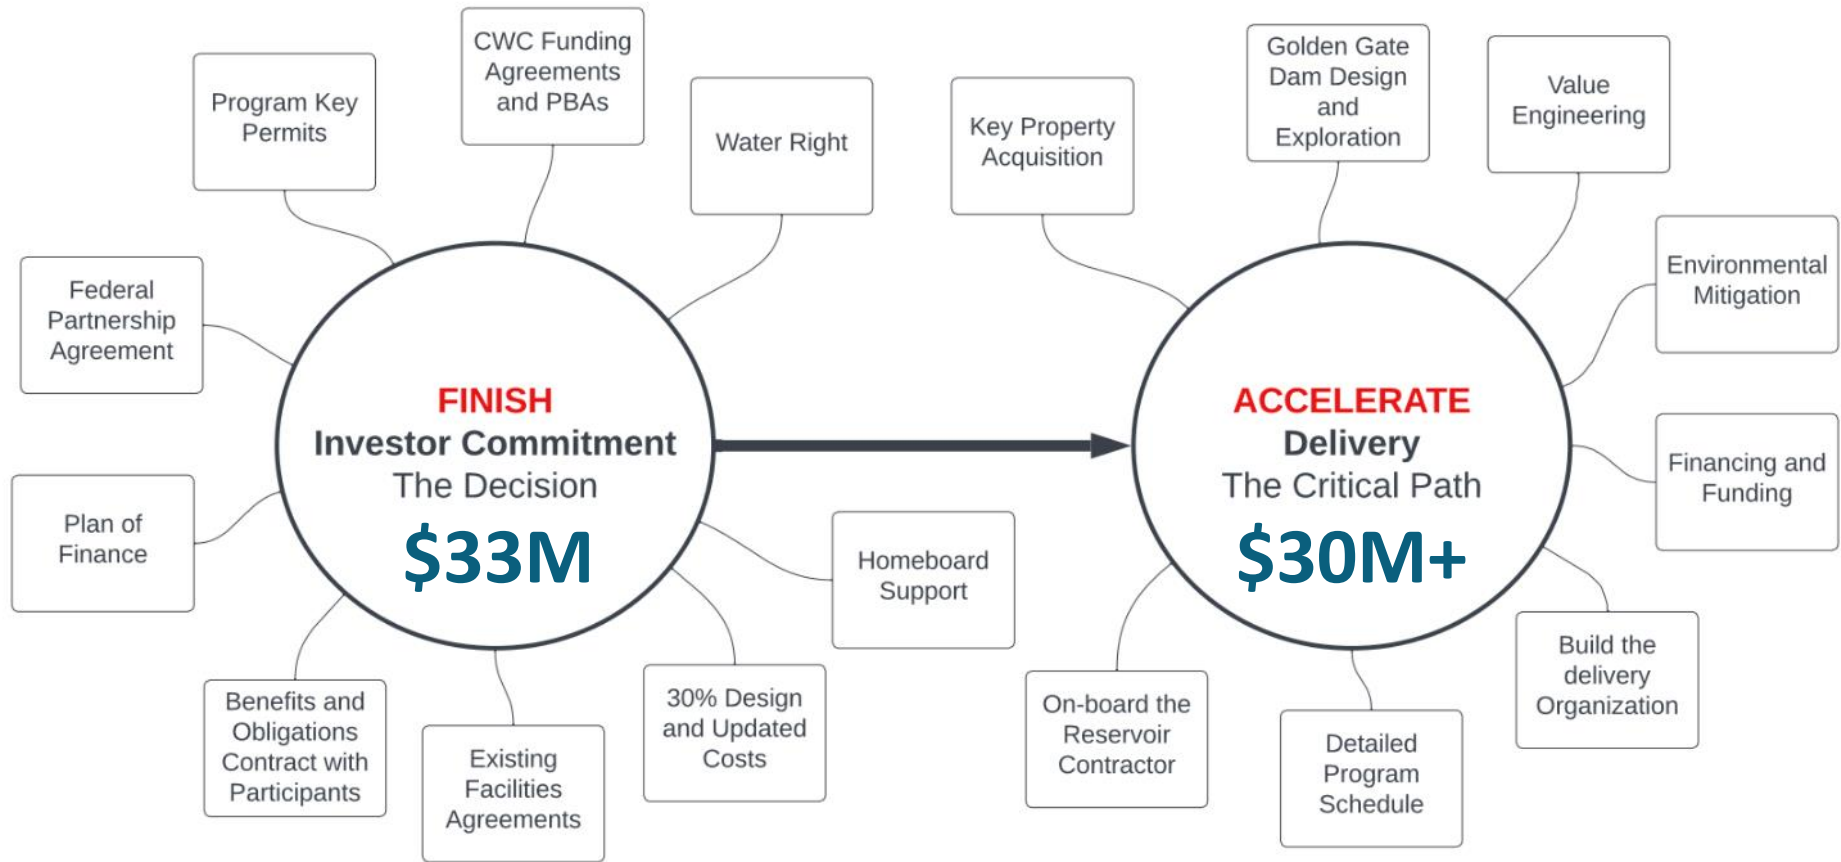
Program Key Permits

CWC Funding Agreements and PBAs

Water Right

Federal Partnership Agreement

FINISH
Investor Commitment
The Decision
$33M

Plan of Finance

Homeboard Support

Benefits and Obligations Contract with Participants

Existing Facilities Agreements

30% Design and Updated Costs

Key Property Acquisition

Golden Gate Dam Design and Exploration

Value Engineering

Environmental Mitigation

ACCELERATE
Delivery
The Critical Path
$30M+

Financing and Funding

On-board the Reservoir Contractor

Detailed Program Schedule

Build the delivery Organization